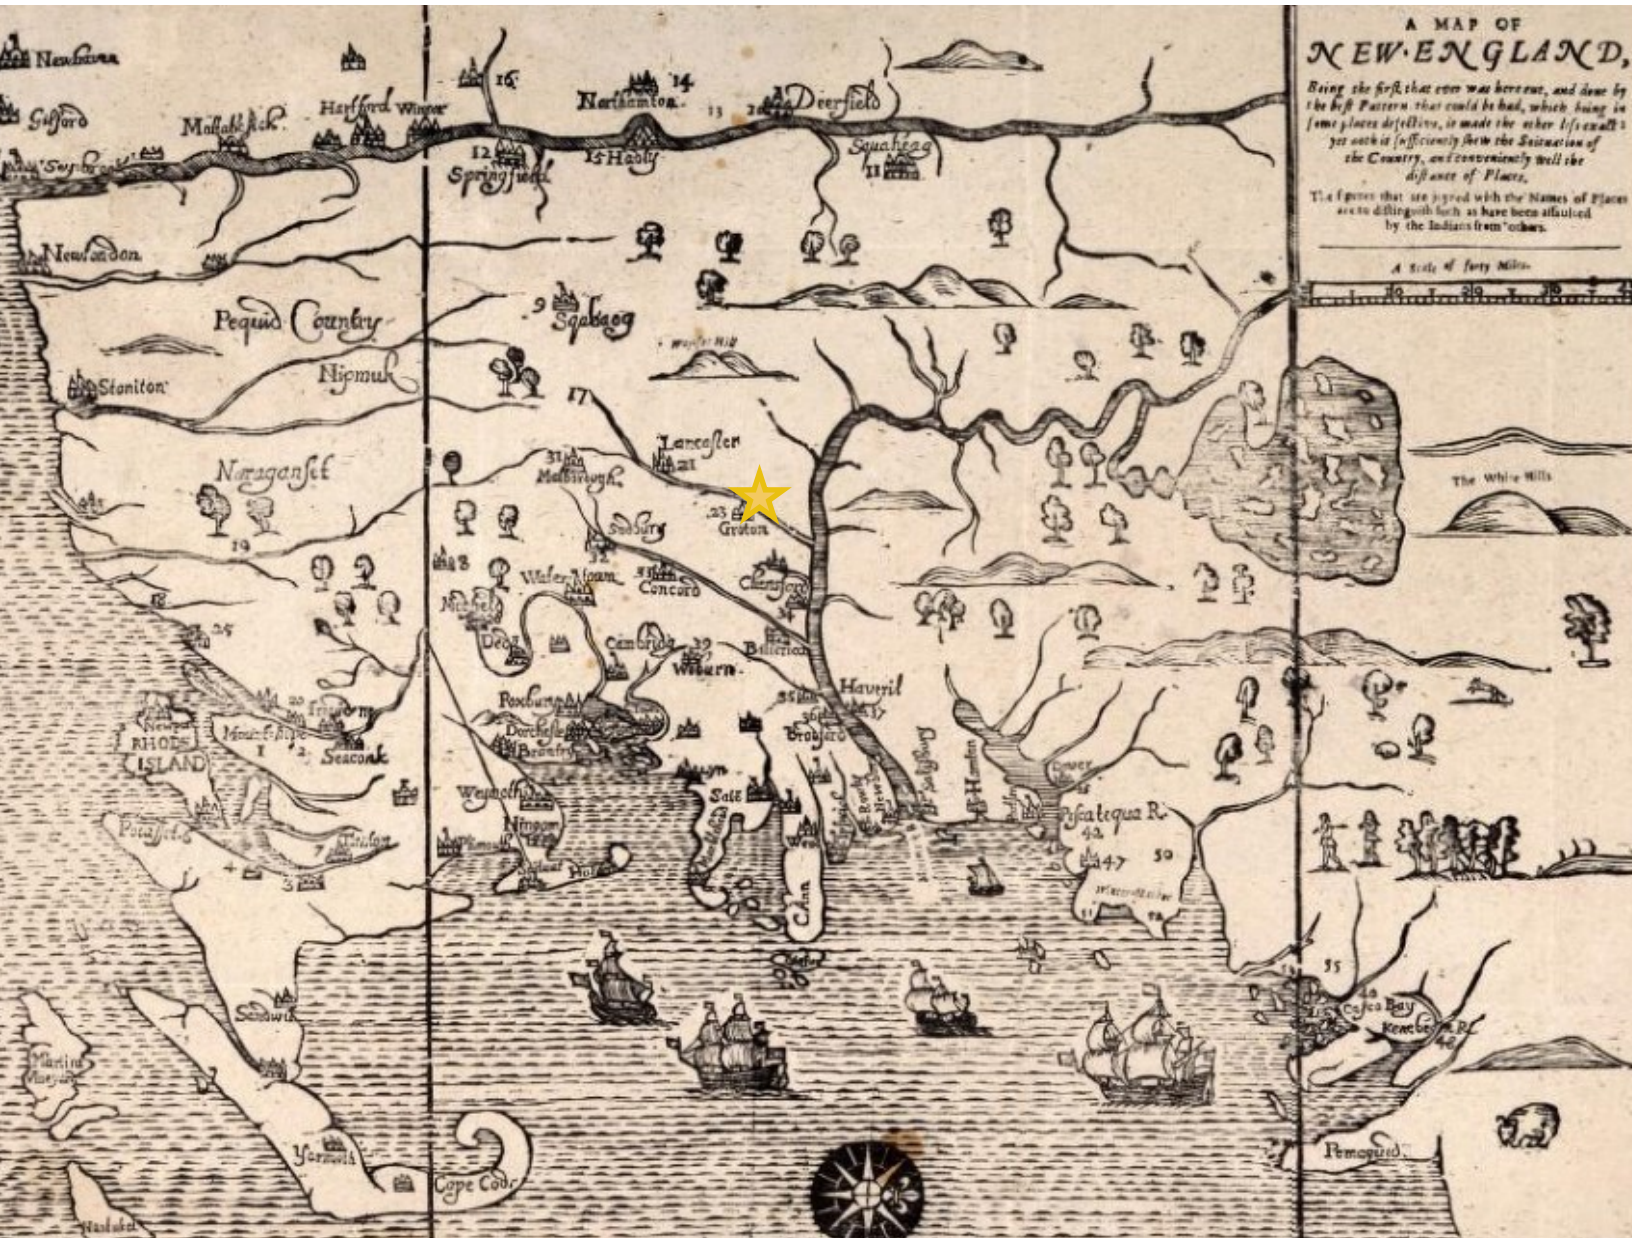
A MAP OF NEW·ENGLAND, Being the first that ever was here cut, and done by the best Pattern that could be had, which being in some places defective, it made the other less exact: yet doth it sufficiently shew the Scituation of the Country, and conveniently well the distance of Places.

The figures that are joyned with the Names of Places are to distinguish such as have been assaulted by the Indians from others.

A Scale of forty Miles

10 20 30 40

Newhaven
Gilford
Mattabesick
Hartford
Winsor
16
14
Northamton
13
Deerfield
12
Springfield
15 Hadly
Squaheag
11
Seabrook
Newlondon
Pequid Country
9
Squabag
Wachusett Hill
Nipmuk
Stoniton
17
Lancaster
21
31
Malbrough
Naraganset
23
Groton
Sudbury
19
8
Water-towne
33
Concord
Chelmsford
18
Michels
34
25
Dedham
Cambridge
Wiburn
Billericay
Roxbury
Haveril
20
Rehoboth
Mount Hope
Dorchester
Braintry
37
RHODE ISLAND
1
2
Seaconk
Bradford
Hamton
Dover
Weymouth
Salem
Pascataqua R.
Hingam
Portsmouth
42
47
50
Hull
Cape Ann
Wells
Potuxet
Scituate
4
3
Marshfield
55
Casco Bay
Kenebeck R.
48
Sandwich
The White Hills
Martins Vineyard
Yarmouth
Cape Cod
Pemaquid
Nantucket
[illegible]